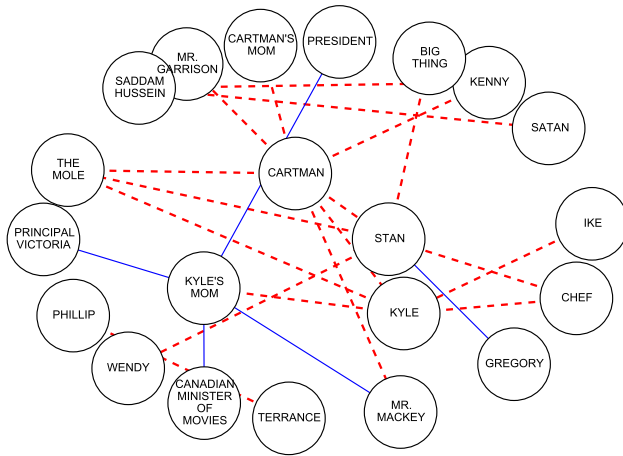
MR. GARRISON

SADDAM HUSSEIN

CARTMAN'S MOM

PRESIDENT

BIG THING

KENNY

SATAN

THE MOLE

CARTMAN

PRINCIPAL VICTORIA

STAN

IKE

KYLE'S MOM

KYLE

CHEF

PHILLIP

WENDY

CANADIAN MINISTER OF MOVIES

TERRANCE

MR. MACKEY

GREGORY